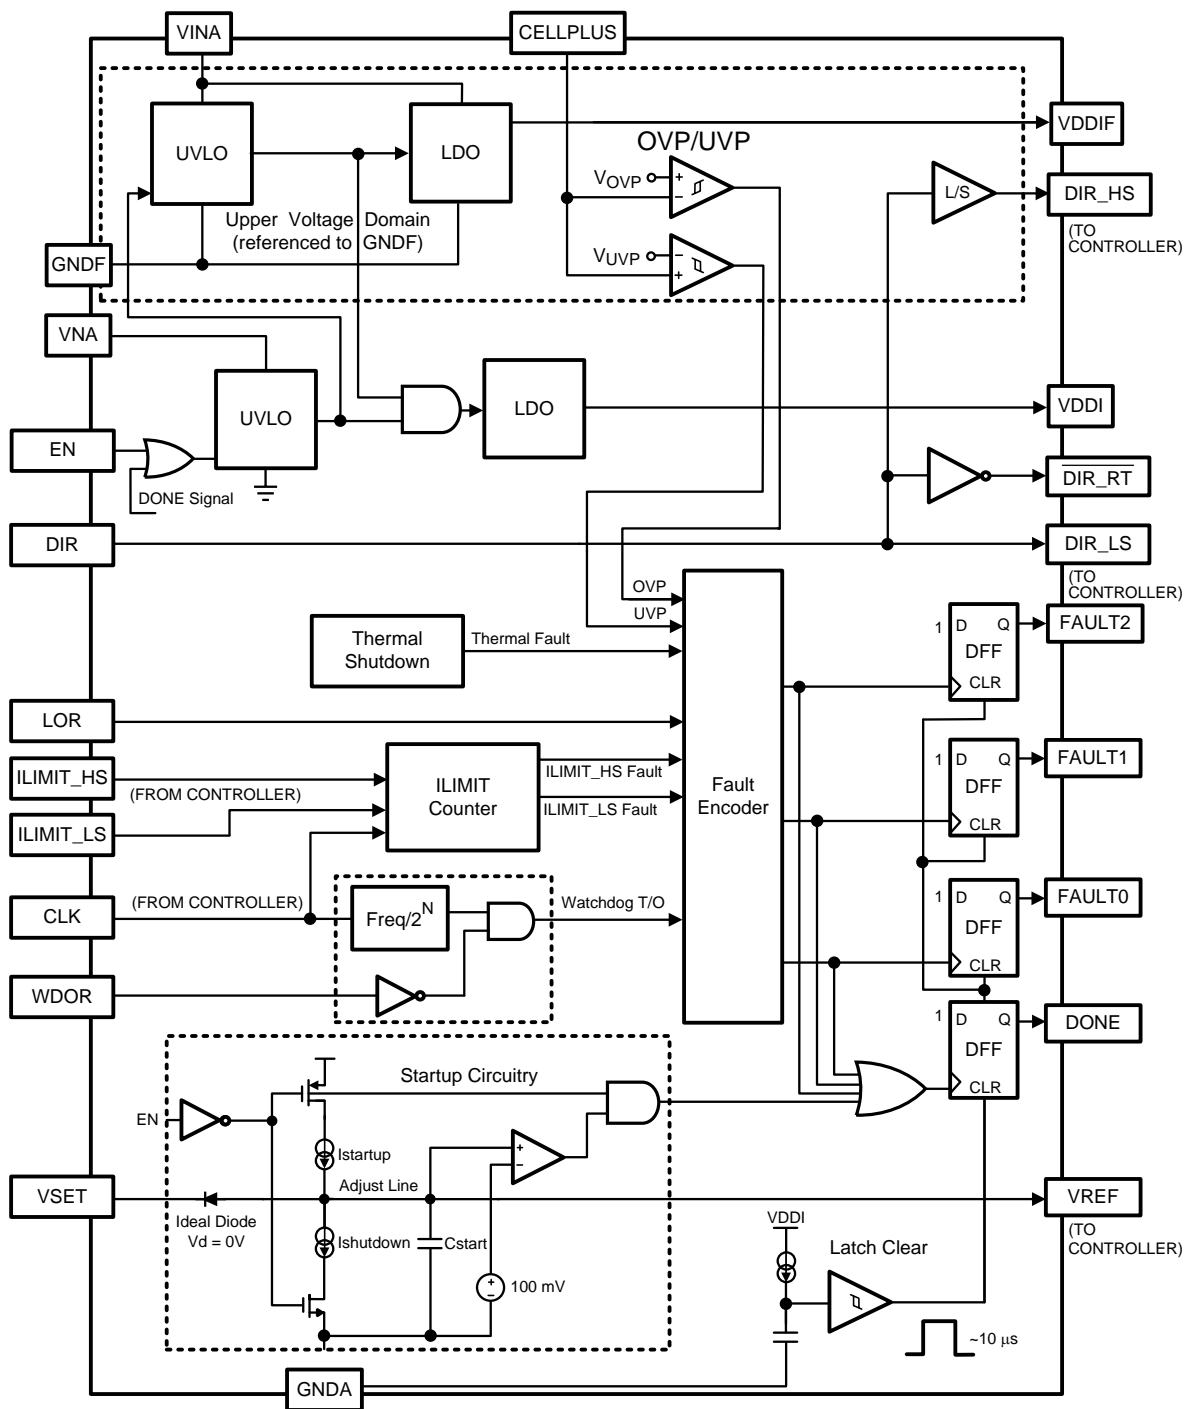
VINA
CELLPLUS
UVLO
LDO
VDDIF
OVP/UVP
$V_{OVP}$
+
−
L/S
DIR_HS
(TO CONTROLLER)
Upper Voltage Domain (referenced to GNDF)
GNDF
$V_{UVP}$
−
+
VNA
UVLO
LDO
VDDI
EN
DONE Signal
$\overline{DIR\_RT}$
DIR
DIR_LS
(TO CONTROLLER)
OVP
UVP
Thermal Shutdown
Thermal Fault
1 D Q
DFF
CLR
FAULT2
LOR
ILIMIT_HS
(FROM CONTROLLER)
ILIMIT Counter
ILIMIT_HS Fault
ILIMIT_LS Fault
Fault Encoder
1 D Q
DFF
CLR
FAULT1
ILIMIT_LS
CLK
(FROM CONTROLLER)
Freq/2$^N$
Watchdog T/O
1 D Q
DFF
CLR
FAULT0
WDOR
1 D Q
DFF
CLR
DONE
Startup Circuitry
EN
Istartup
+
−
VSET
Adjust Line
VREF
(TO CONTROLLER)
Ideal Diode
Vd = 0V
Ishutdown
Cstart
VDDI
Latch Clear
+
−
100 mV
~10 μs
GNDA